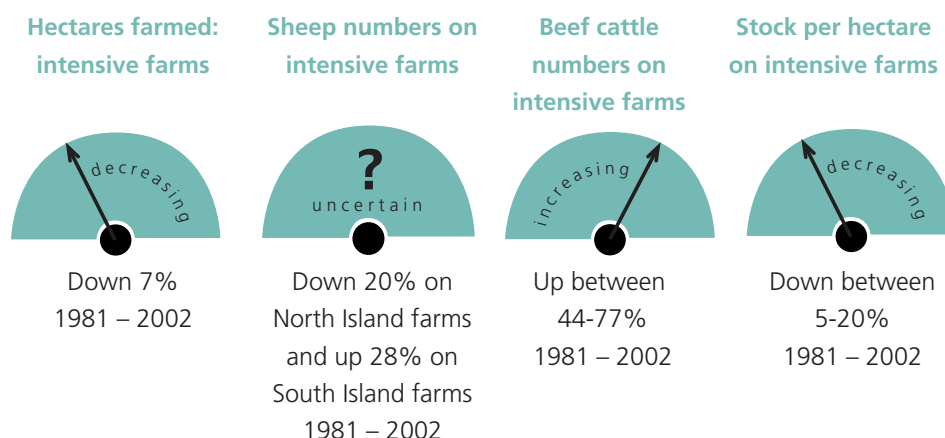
Hectares farmed: intensive farms

decreasing

Down 7%
1981 – 2002

Sheep numbers on intensive farms

?
uncertain

Down 20% on North Island farms and up 28% on South Island farms
1981 – 2002

Beef cattle numbers on intensive farms

increasing

Up between 44-77%
1981 – 2002

Stock per hectare on intensive farms

decreasing

Down between 5-20%
1981 – 2002